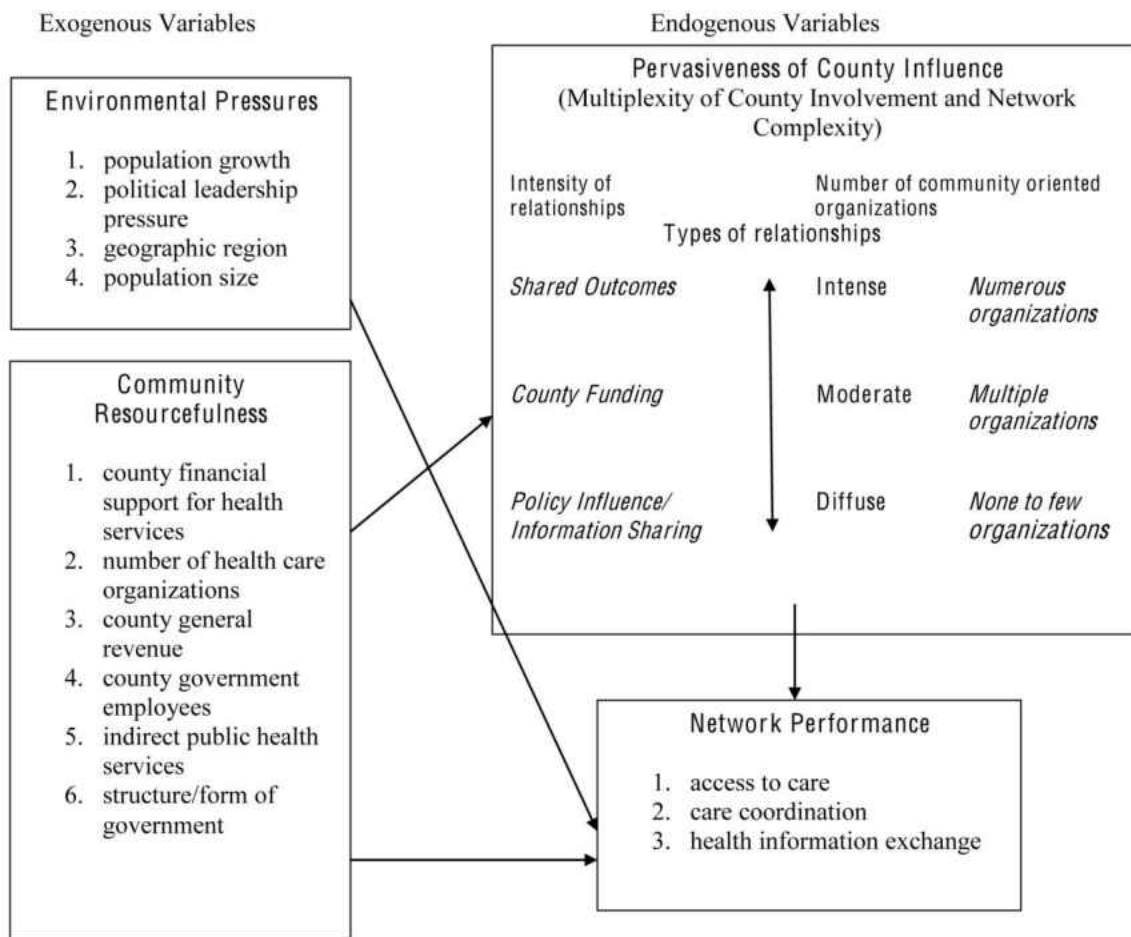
Exogenous Variables

Endogenous Variables

Environmental Pressures

1. population growth
2. political leadership pressure
3. geographic region
4. population size

Community Resourcefulness

1. county financial support for health services
2. number of health care organizations
3. county general revenue
4. county government employees
5. indirect public health services
6. structure/form of government

Pervasiveness of County Influence
(Multiplexity of County Involvement and Network Complexity)

Intensity of relationships

Number of community oriented organizations

Types of relationships

| Shared Outcomes | Intense | Numerous organizations |
|---|---|---|
| County Funding | Moderate | Multiple organizations |
| Policy Influence/ Information Sharing | Diffuse | None to few organizations |

Network Performance

1. access to care
2. care coordination
3. health information exchange